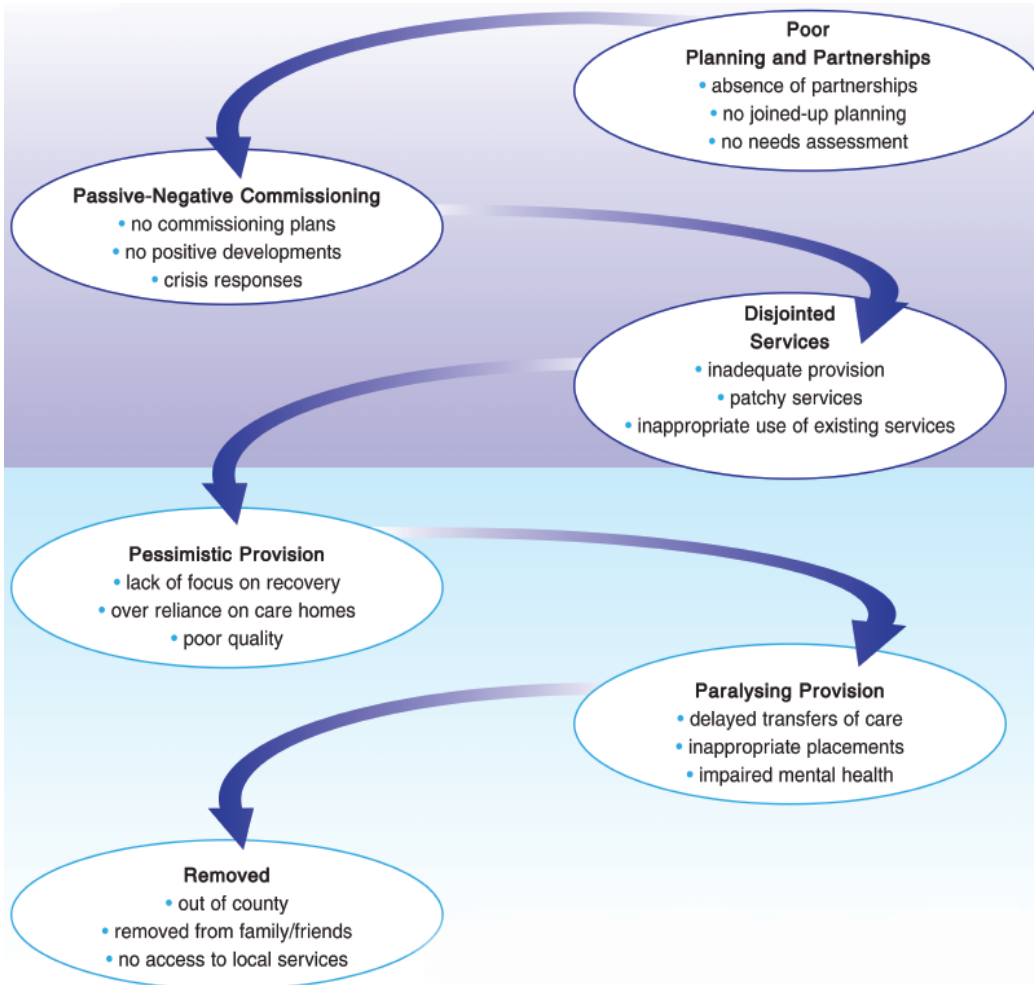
Poor
Planning and Partnerships
• absence of partnerships
• no joined-up planning
• no needs assessment

Passive-Negative Commissioning
• no commissioning plans
• no positive developments
• crisis responses

Disjointed
Services
• inadequate provision
• patchy services
• inappropriate use of existing services

Pessimistic Provision
• lack of focus on recovery
• over reliance on care homes
• poor quality

Paralysing Provision
• delayed transfers of care
• inappropriate placements
• impaired mental health

Removed
• out of county
• removed from family/friends
• no access to local services